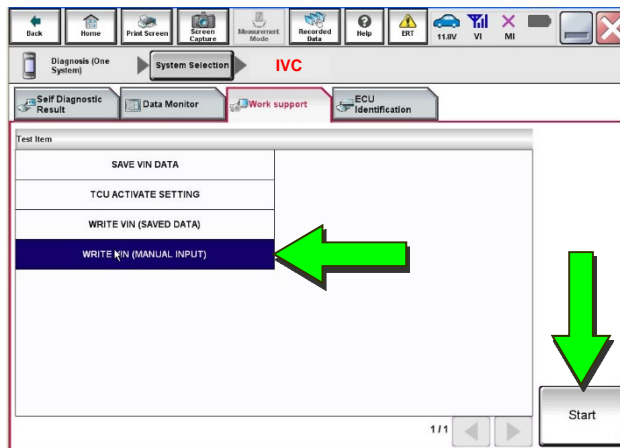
Back Home Print Screen Screen Capture Measurement Mode Recorded Data Help ERT 11.8V VI MI

Diagnosis (One System) System Selection IVC

Self Diagnostic Result Data Monitor Work support ECU Identification

Test Item

SAVE VIN DATA

TCU ACTIVATE SETTING

WRITE VIN (SAVED DATA)

WRITE VIN (MANUAL INPUT)

1/1

Start